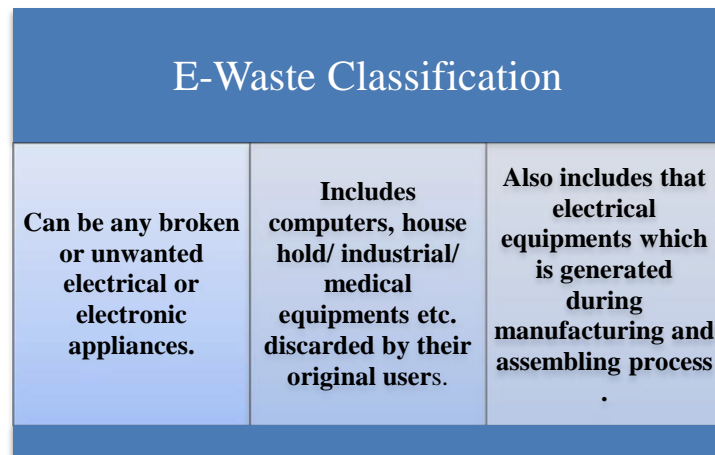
E-Waste Classification

Can be any broken or unwanted electrical or electronic appliances.

Includes computers, house hold/ industrial/ medical equipments etc. discarded by their original users.

Also includes that electrical equipments which is generated during manufacturing and assembling process .